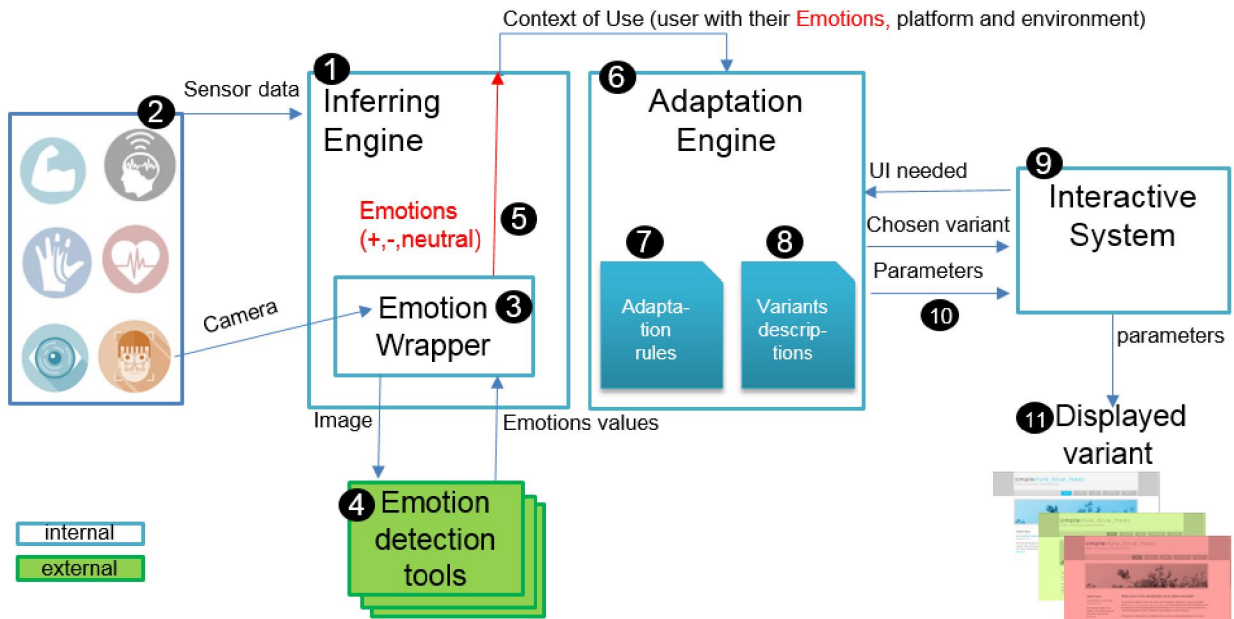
Context of Use (user with their Emotions, platform and environment)

2

Sensor data

1 Inferring Engine

Emotions (+,-,neutral)

5

Camera

Emotion Wrapper 3

Image

Emotions values

4 Emotion detection tools

6 Adaptation Engine

7

Adaptation rules

8

Variants descriptions

UI needed

Chosen variant

Parameters

10

9 Interactive System

parameters

11 Displayed variant

internal

external